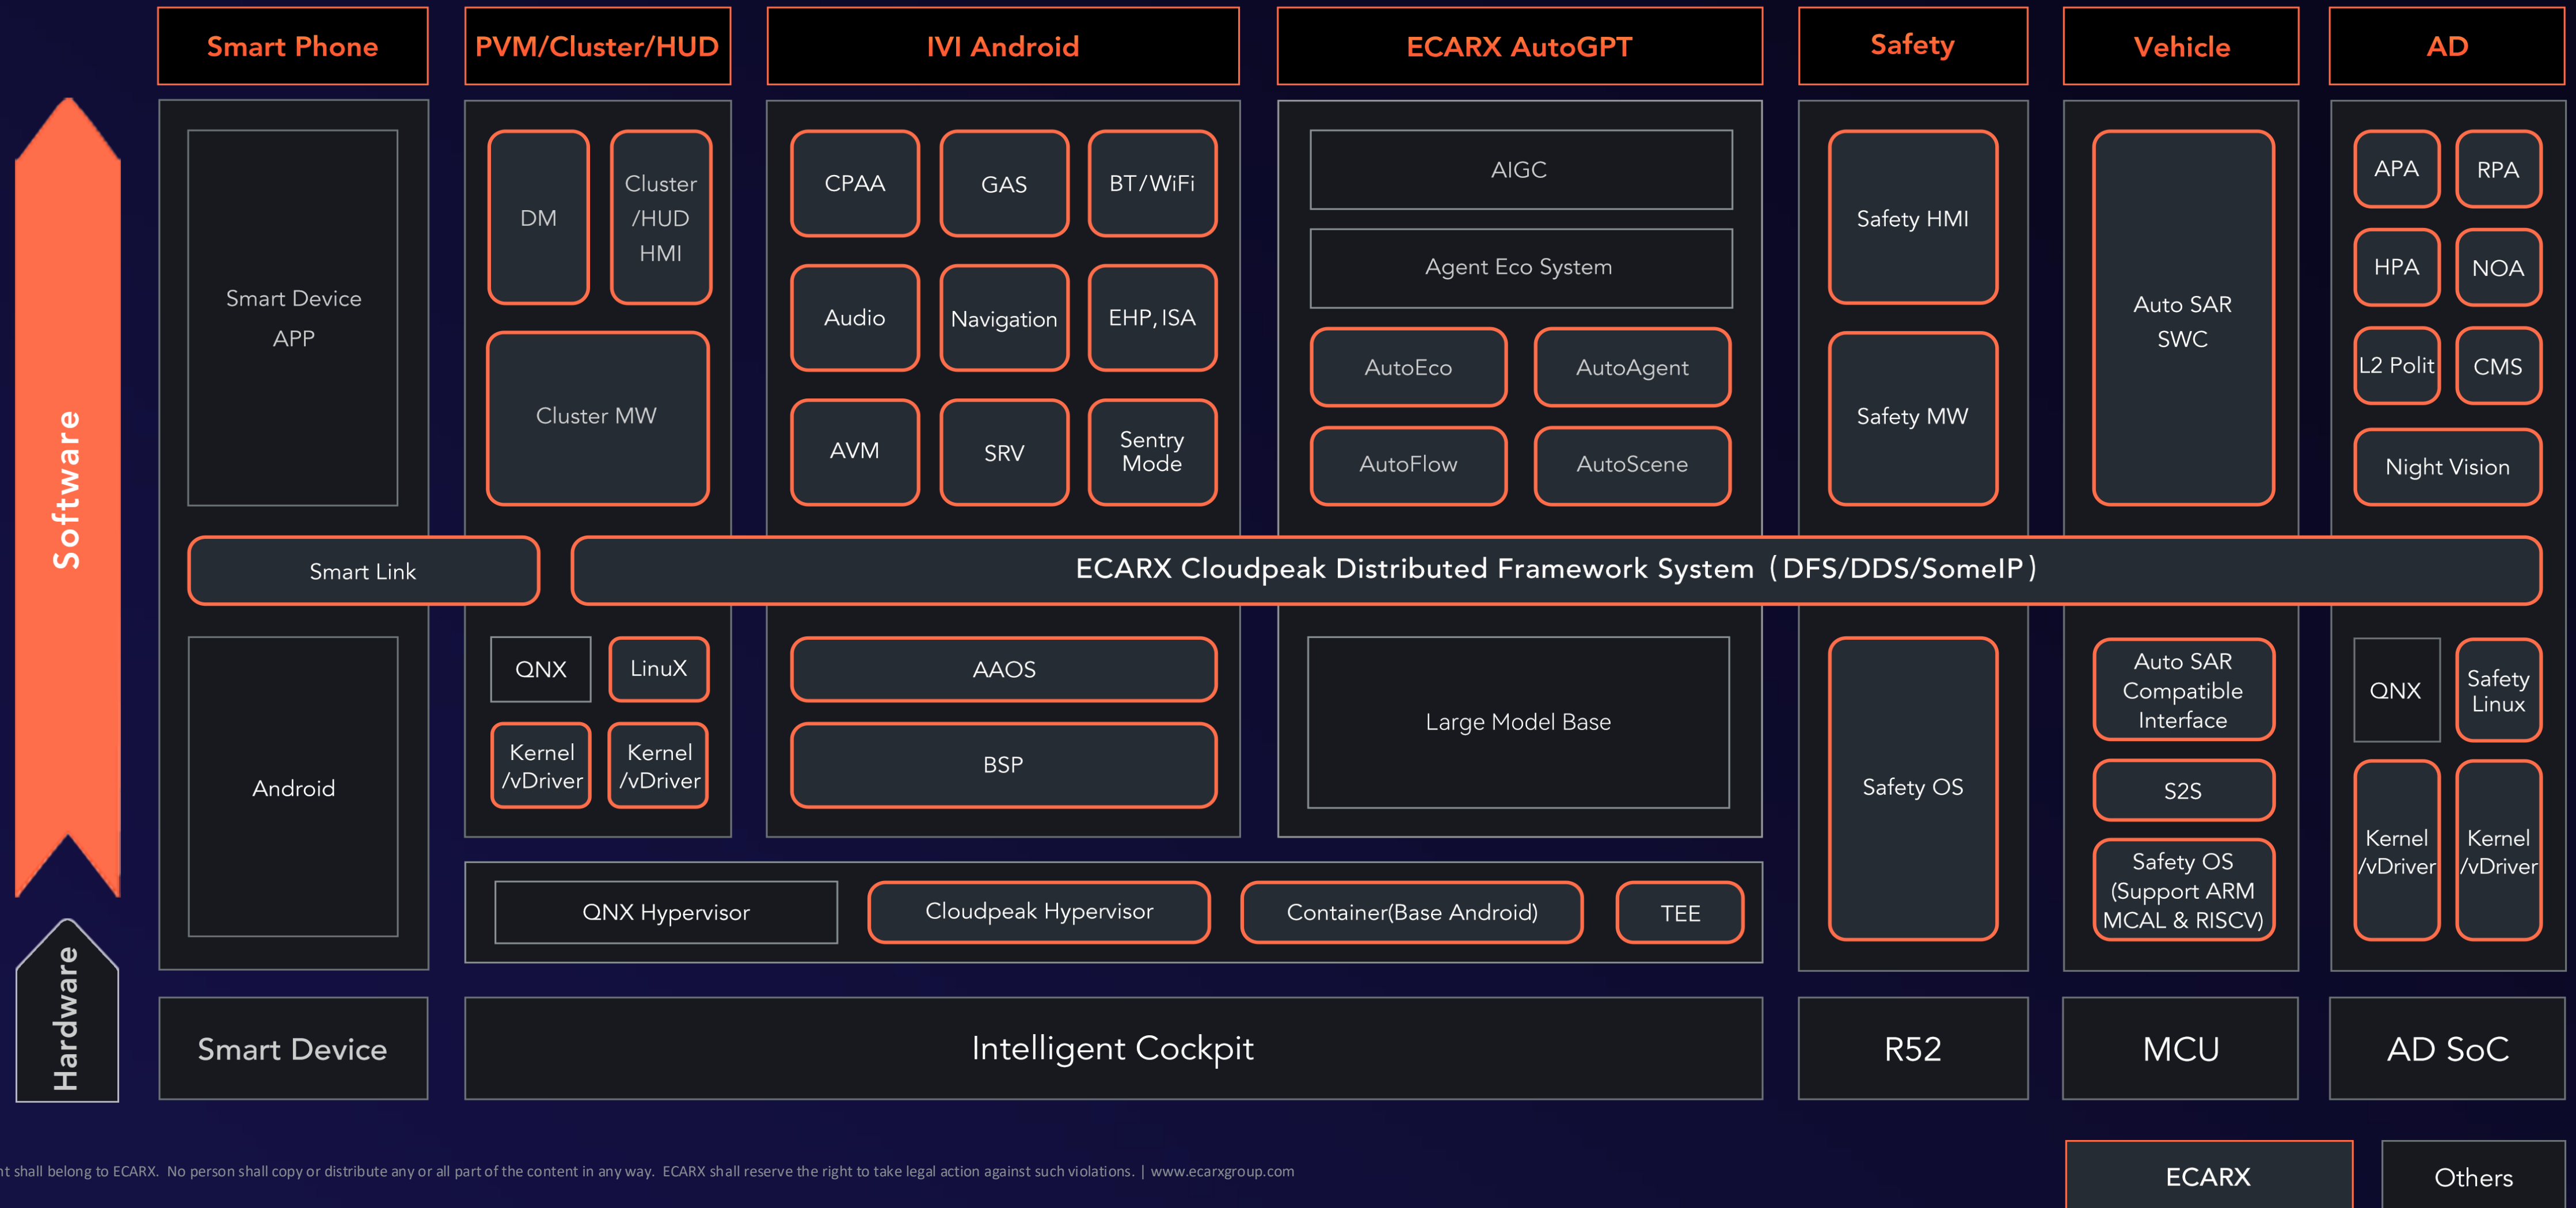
Smart Phone
PVM/Cluster/HUD
IVI Android
ECARX AutoGPT
Safety
Vehicle
AD

Software

Smart Device APP

DM
Cluster /HUD HMI
Cluster MW

CPAA
GAS
BT/WiFi
Audio
Navigation
EHP, ISA
AVM
SRV
Sentry Mode

AIGC
Agent Eco System
AutoEco
AutoAgent
AutoFlow
AutoScene

Safety HMI
Safety MW

Auto SAR SWC

APA
RPA
HPA
NOA
L2 Polit
CMS
Night Vision

Smart Link
ECARX Cloudpeak Distributed Framework System（DFS/DDS/SomeIP）

Android

QNX
LinuX
Kernel /vDriver
Kernel /vDriver

AAOS
BSP

Large Model Base

Safety OS

Auto SAR Compatible Interface
S2S
Safety OS (Support ARM MCAL & RISCV)

QNX
Safety Linux
Kernel /vDriver
Kernel /vDriver

QNX Hypervisor
Cloudpeak Hypervisor
Container(Base Android)
TEE

Hardware

Smart Device
Intelligent Cockpit
R52
MCU
AD SoC

nt shall belong to ECARX. No person shall copy or distribute any or all part of the content in any way. ECARX shall reserve the right to take legal action against such violations. | www.ecarxgroup.com

ECARX
Others